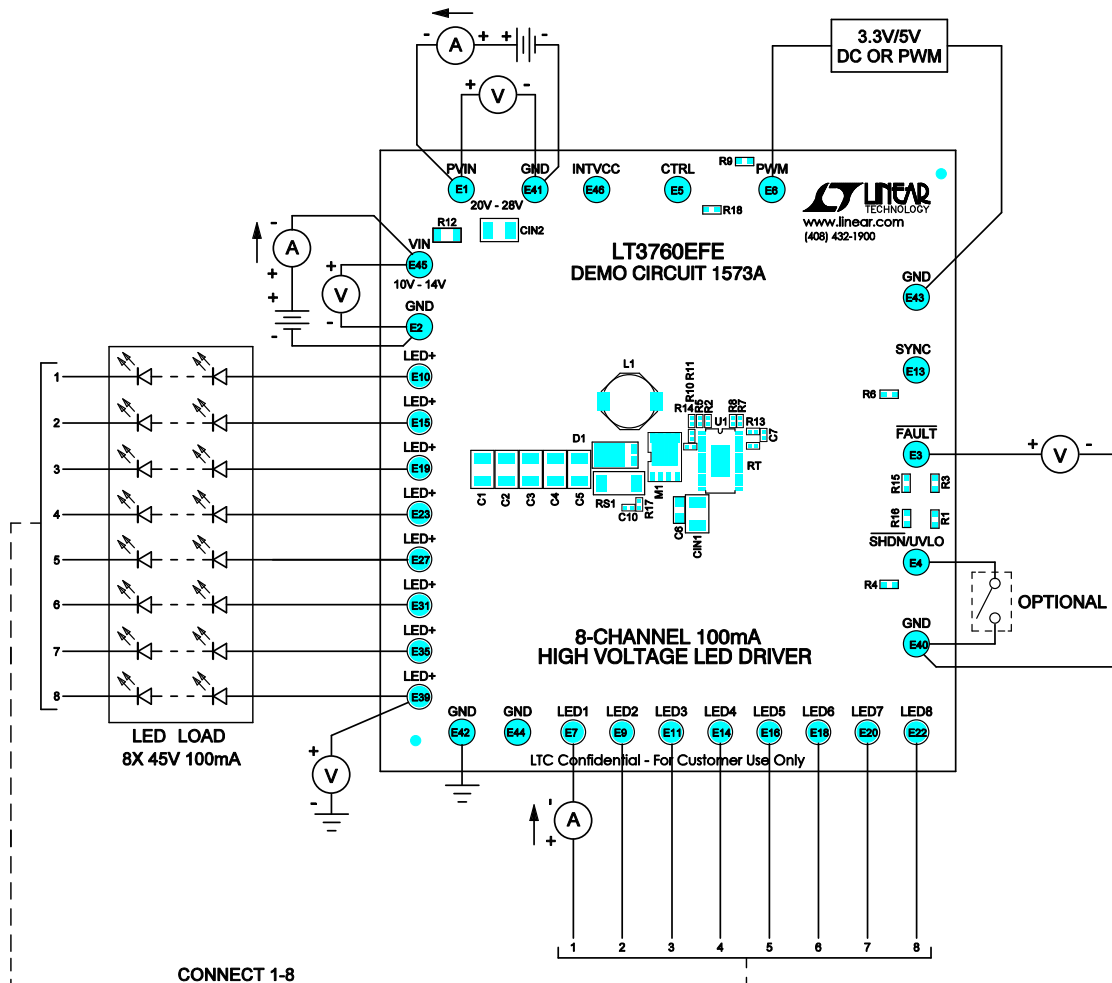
3.3V/5V
DC OR PWM

- A + + V - + -

PVIN E1 GND E41 20V - 28V INTVCC E46 CTRL E5 R9 PWM E6 R18

LINEAR TECHNOLOGY
www.linear.com
(408) 432-1900

- A + + R12 CIN2 VIN E45 10V - 14V + V - GND E2 -

LT3760EFE
DEMO CIRCUIT 1573A

GND E43

SYNC E13 R6

L1 R10 R11 R14 R5 R2 R8 R7 U1 R13 C7 D1 RT C1 C2 C3 C4 C5 RS1 M1 R17 C10 C6 CIN1

$\overline{FAULT}$ E3 + V -
R15 R3 R16 R1
$\overline{SHDN}$/UVLO E4 R4
OPTIONAL
GND E40

1 LED+ E10
2 LED+ E15
3 LED+ E19
4 LED+ E23
5 LED+ E27
6 LED+ E31
7 LED+ E35
8 LED+ E39

8-CHANNEL 100mA
HIGH VOLTAGE LED DRIVER

LED LOAD
8X 45V 100mA

+ V -

GND E42 GND E44 LED1 E7 LED2 E9 LED3 E11 LED4 E14 LED5 E16 LED6 E18 LED7 E20 LED8 E22

LTC Confidential - For Customer Use Only

- A +

1 2 3 4 5 6 7 8

CONNECT 1-8